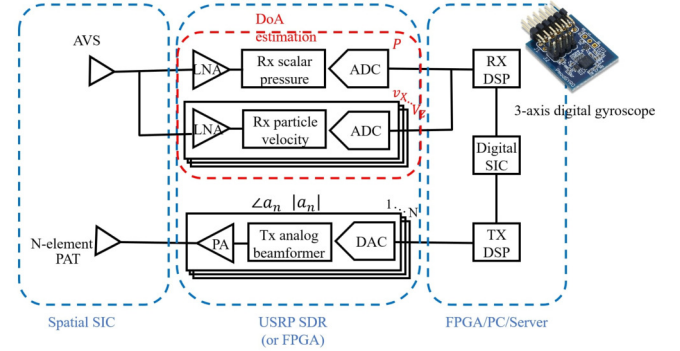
AVS

DoA estimation

$P$

LNA

Rx scalar pressure

ADC

RX DSP

$v_x \ldots v_z$

LNA

Rx particle velocity

ADC

3-axis digital gyroscope

Digital SIC

$\angle a_n$ $|a_n|$

1...N

N-element PAT

PA

Tx analog beamformer

DAC

TX DSP

Spatial SIC

USRP SDR (or FPGA)

FPGA/PC/Server